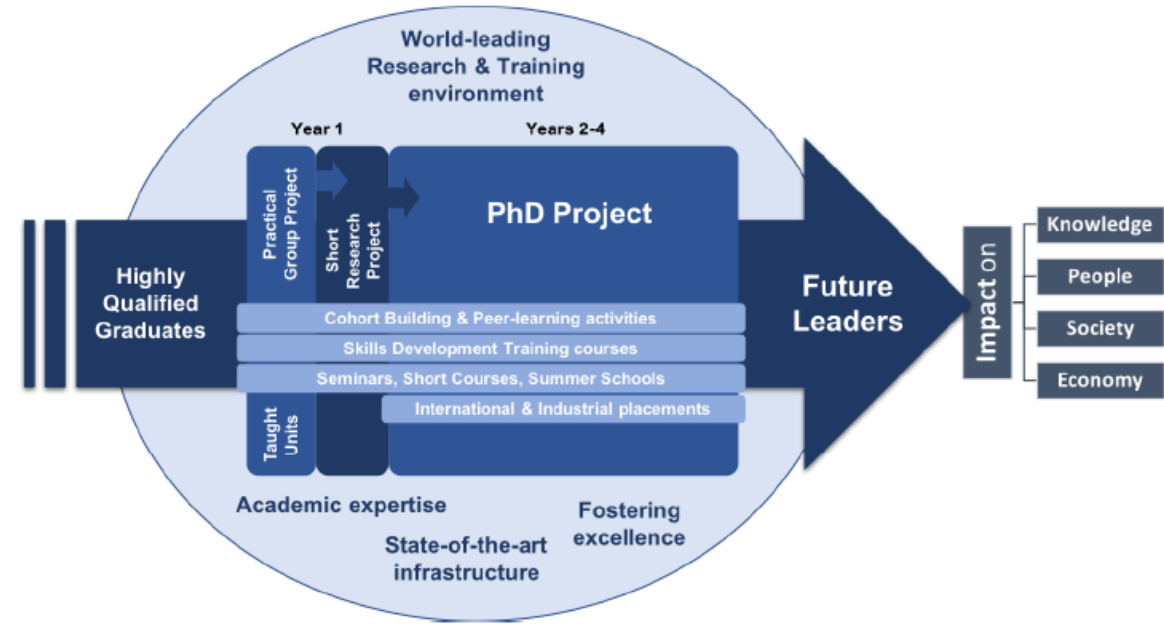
World-leading Research & Training environment

Year 1

Years 2-4

Practical Group Project

Short Research Project

PhD Project

Highly Qualified Graduates

Cohort Building & Peer-learning activities

Skills Development Training courses

Seminars, Short Courses, Summer Schools

International & Industrial placements

Taught Units

Future Leaders

Impact on

Knowledge

People

Society

Economy

Academic expertise

Fostering excellence

State-of-the-art infrastructure